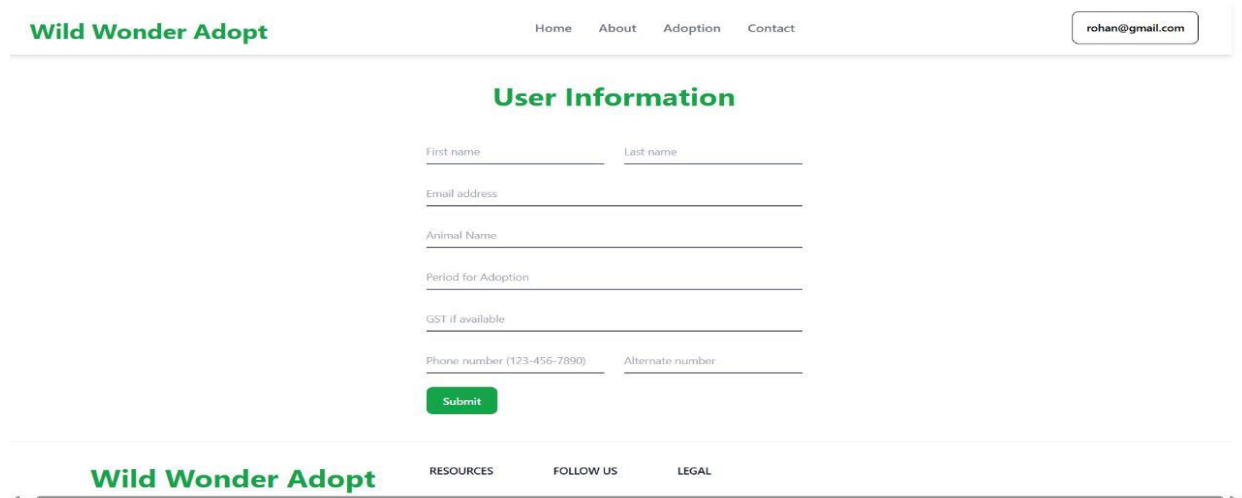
Wild Wonder Adopt

Home About Adoption Contact

rohan@gmail.com

User Information

First name

Last name

Email address

Animal Name

Period for Adoption

GST if available

Phone number (123-456-7890)

Alternate number

Submit

Wild Wonder Adopt

RESOURCES

FOLLOW US

LEGAL